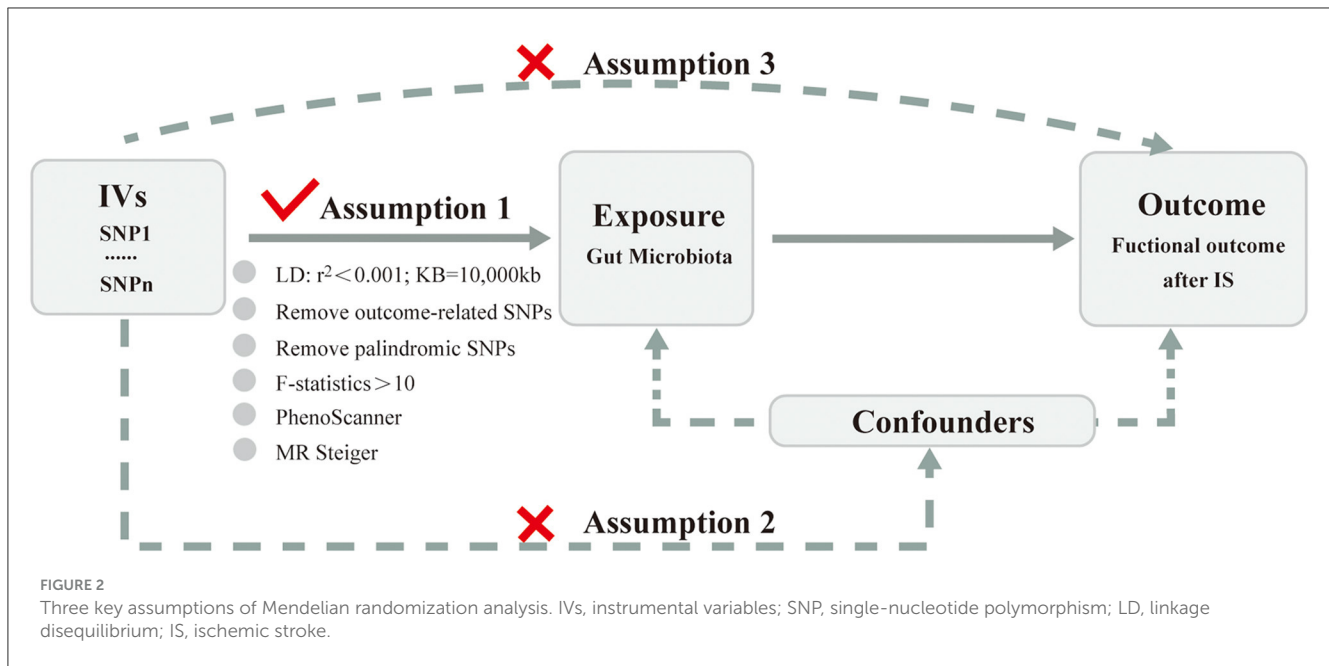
Assumption 3

IVs
SNP1
......
SNPn

Assumption 1

LD: $r^2 < 0.001$; KB=10,000kb
Remove outcome-related SNPs
Remove palindromic SNPs
F-statistics > 10
PhenoScanner
MR Steiger

Exposure
Gut Microbiota

Outcome
Fuctional outcome after IS

Confounders

Assumption 2

FIGURE 2
Three key assumptions of Mendelian randomization analysis. IVs, instrumental variables; SNP, single-nucleotide polymorphism; LD, linkage disequilibrium; IS, ischemic stroke.